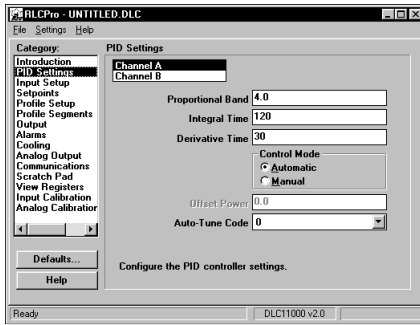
RLCPro - UNTITLED.DLC

File Settings Help

Category:

Introduction
PID Settings
Input Setup
Setpoints
Profile Setup
Profile Segments
Output
Alarms
Cooling
Analog Output
Communications
Scratch Pad
View Registers
Input Calibration
Analog Calibration

Defaults...

Help

PID Settings

Channel A
Channel B

Proportional Band 4.0

Integral Time 120

Derivative Time 30

Control Mode
Automatic
Manual

Offset Power 0.0

Auto-Tune Code 0

Configure the PID controller settings.

Ready

DLC11000 v2.0